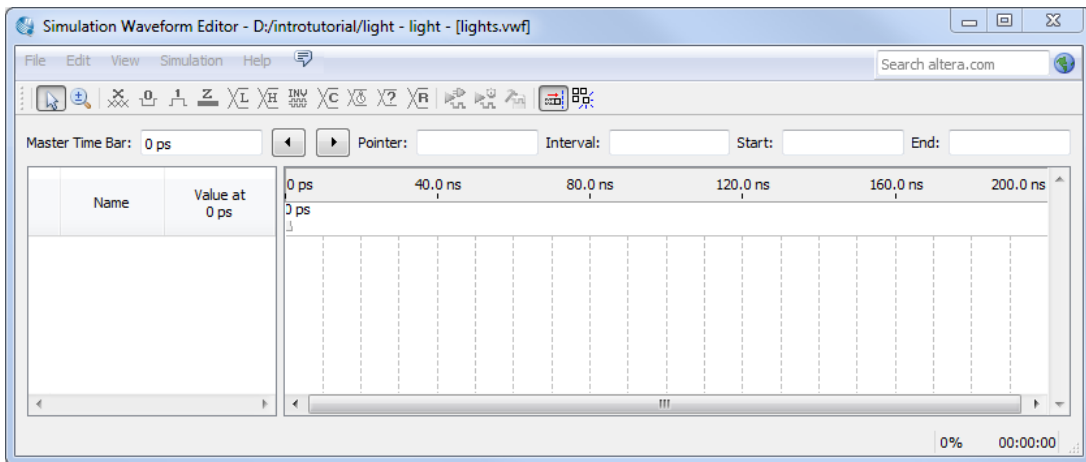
Simulation Waveform Editor - D:/introtutorial/light - light - [lights.vwf]

File Edit View Simulation Help

Search altera.com

Master Time Bar: 0 ps

Pointer:

Interval:

Start:

End:

| Name | Value at 0 ps |
|---|---|

0 ps 40.0 ns 80.0 ns 120.0 ns 160.0 ns 200.0 ns

0 ps

0%

00:00:00